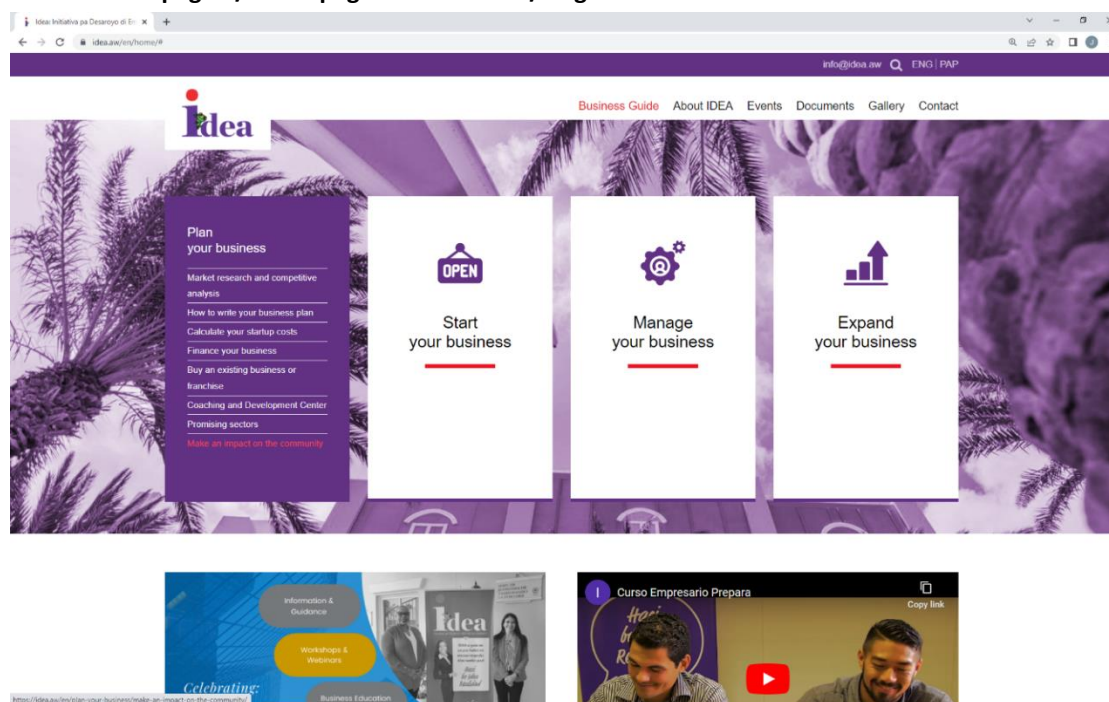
Idea: Initiativa pa Desaroyo di Em ×

idea.aw/en/home/#

info@idea.aw ENG | PAP

idea

Business Guide About IDEA Events Documents Gallery Contact

Plan your business

Market research and competitive analysis

How to write your business plan

Calculate your startup costs

Finance your business

Buy an existing business or franchise

Coaching and Development Center

Promising sectors

Make an impact on the community

OPEN

Start your business

Manage your business

Expand your business

Information & Guidance

Workshops & Webinars

Business Education

Celebrating:

idea

Curso Empresario Prepara

Copy link

https://idea.aw/en/plan-your-business/make-an-impact-on-the-community/